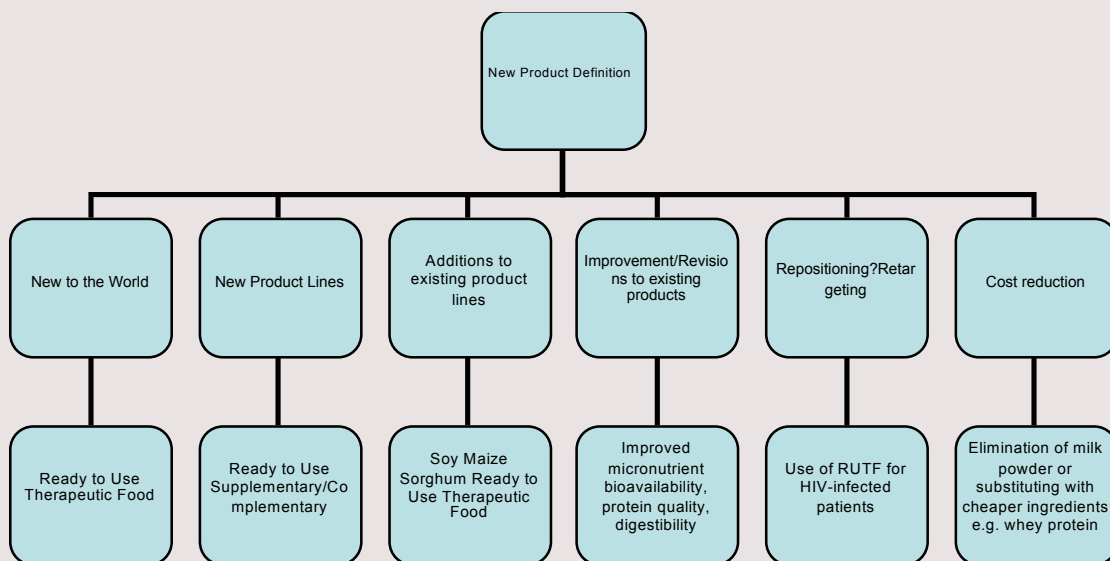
New Product Definition

New to the World

New Product Lines

Additions to existing product lines

Improvement/Revisions to existing products

Repositioning?Retargeting

Cost reduction

Ready to Use Therapeutic Food

Ready to Use Supplementary/Complementary

Soy Maize Sorghum Ready to Use Therapeutic Food

Improved micronutrient bioavailability, protein quality, digestibility

Use of RUTF for HIV-infected patients

Elimination of milk powder or substituting with cheaper ingredients e.g. whey protein